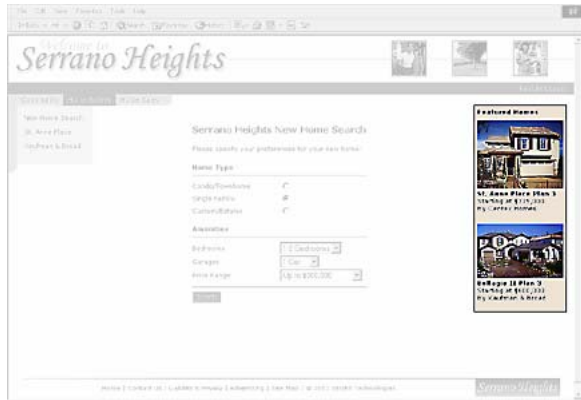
File Edit View Favorites Tools Help

Welcome to
Serrano Heights

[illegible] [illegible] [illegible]

New Home Search
St. Anne Place
UnPrest & Broad

Serrano Heights New Home Search

Please specify your preferences for your new home:

Home Type

Condo/Townhome
Single Family
Custom/Estate

Amenities

Bedrooms 1-2 Bedrooms
Garages 1 Car
Price Range Up to $300,000

Search

Featured Homes

St. Anne Place Plan 3
Starting at $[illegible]
By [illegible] Homes

Bellagio II Plan 3
Starting at $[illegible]
By Kaufman & Broad

Home | Contact Us | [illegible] | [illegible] | Site Map | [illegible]

Serrano Heights